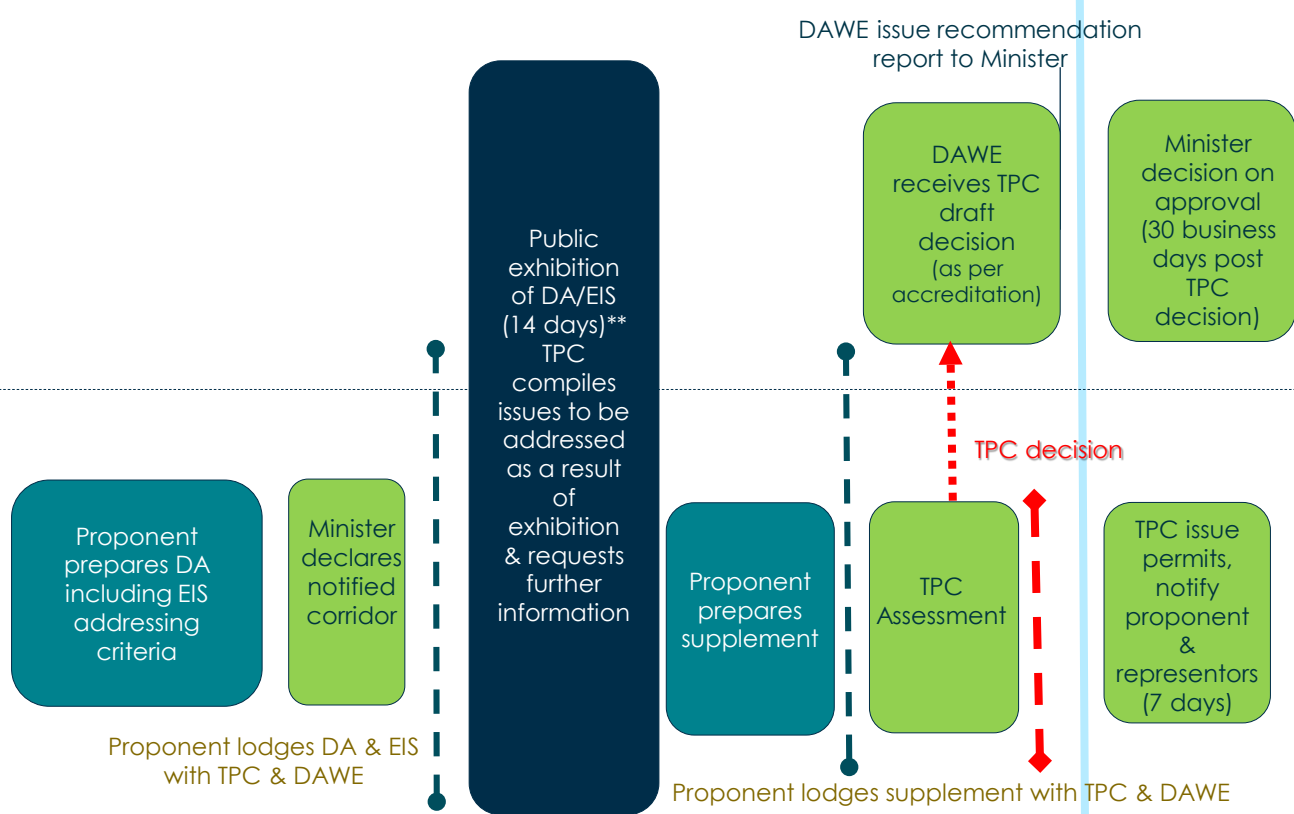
DAWE issue recommendation report to Minister

DAWE receives TPC draft decision (as per accreditation)

Minister decision on approval (30 business days post TPC decision)

Public exhibition of DA/EIS (14 days)** TPC compiles issues to be addressed as a result of exhibition & requests further information

TPC decision

Proponent prepares DA including EIS addressing criteria

Minister declares notified corridor

Proponent prepares supplement

TPC Assessment

TPC issue permits, notify proponent & representors (7 days)

Proponent lodges DA & EIS with TPC & DAWE

Proponent lodges supplement with TPC & DAWE